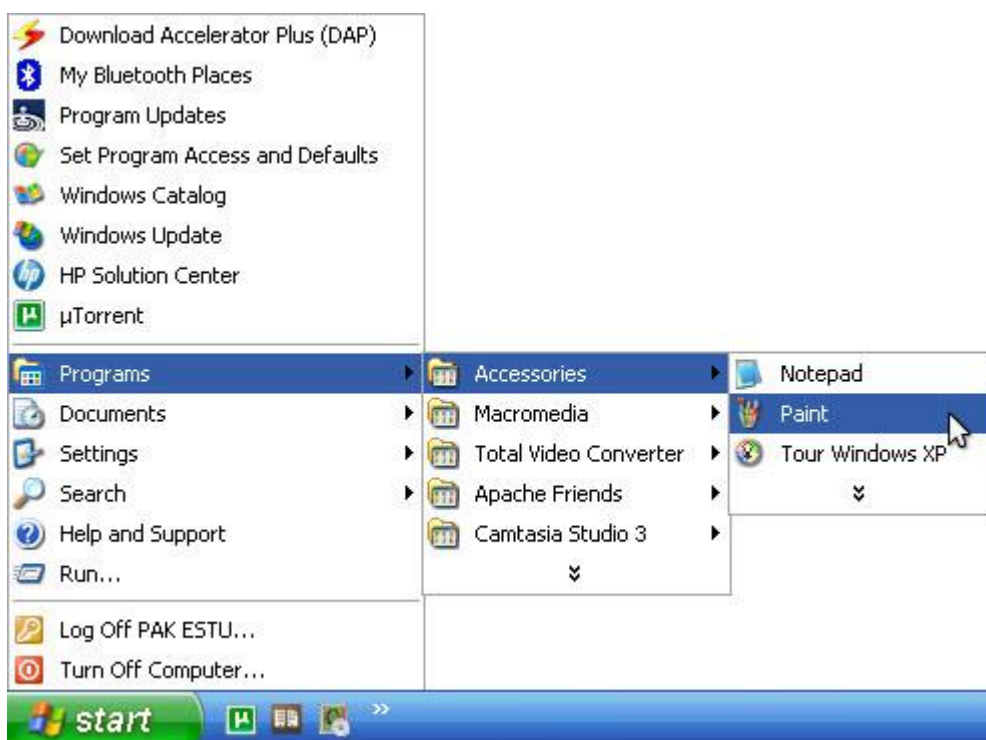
Download Accelerator Plus (DAP)
My Bluetooth Places
Program Updates
Set Program Access and Defaults
Windows Catalog
Windows Update
HP Solution Center
µTorrent
Programs
Documents
Settings
Search
Help and Support
Run...
Log Off PAK ESTU...
Turn Off Computer...

Accessories
Macromedia
Total Video Converter
Apache Friends
Camtasia Studio 3

Notepad
Paint
Tour Windows XP

start